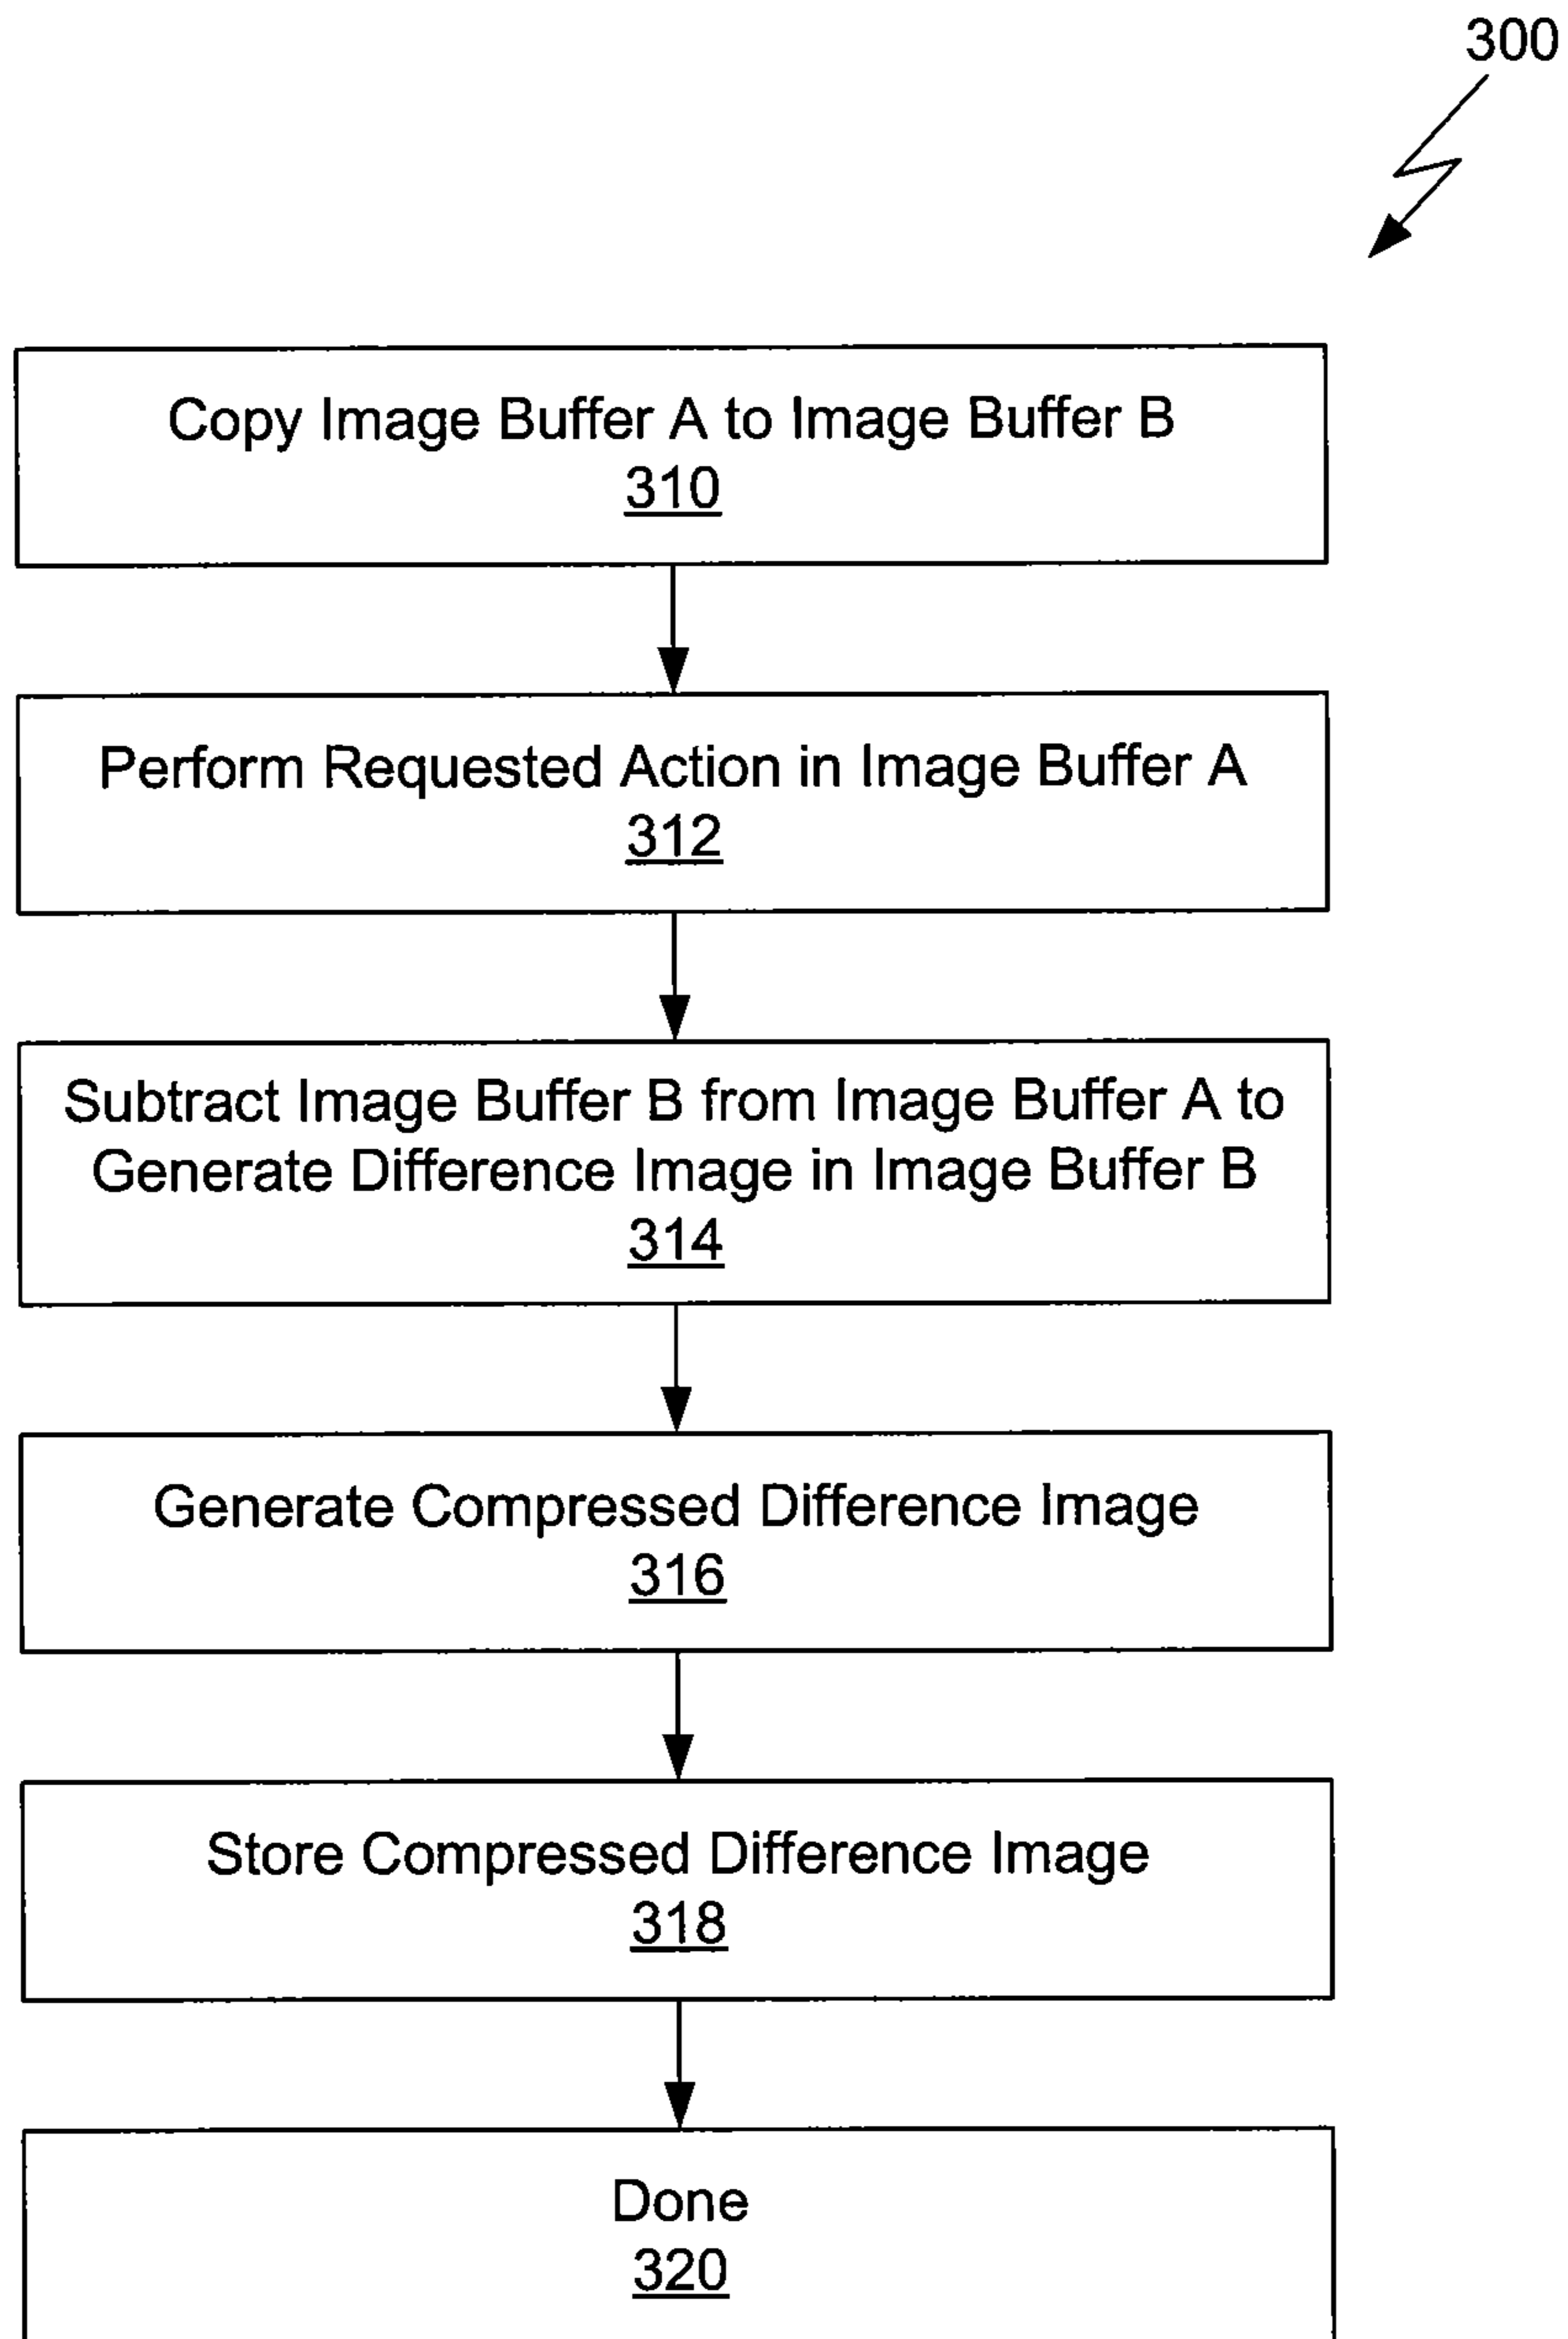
300

Copy Image Buffer A to Image Buffer B
310

Perform Requested Action in Image Buffer A
312

Subtract Image Buffer B from Image Buffer A to Generate Difference Image in Image Buffer B
314

Generate Compressed Difference Image
316

Store Compressed Difference Image
318

Done
320